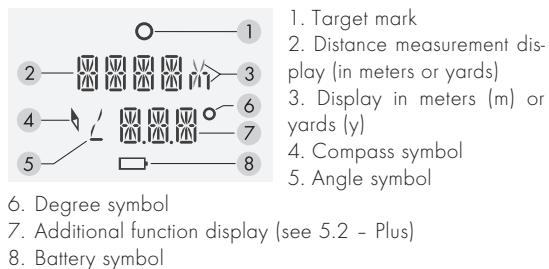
1
2
3
4
6
7
5
8

1. Target mark
2. Distance measurement display (in meters or yards)
3. Display in meters (m) or yards (y)
4. Compass symbol
5. Angle symbol
6. Degree symbol
7. Additional function display (see 5.2 – Plus)
8. Battery symbol